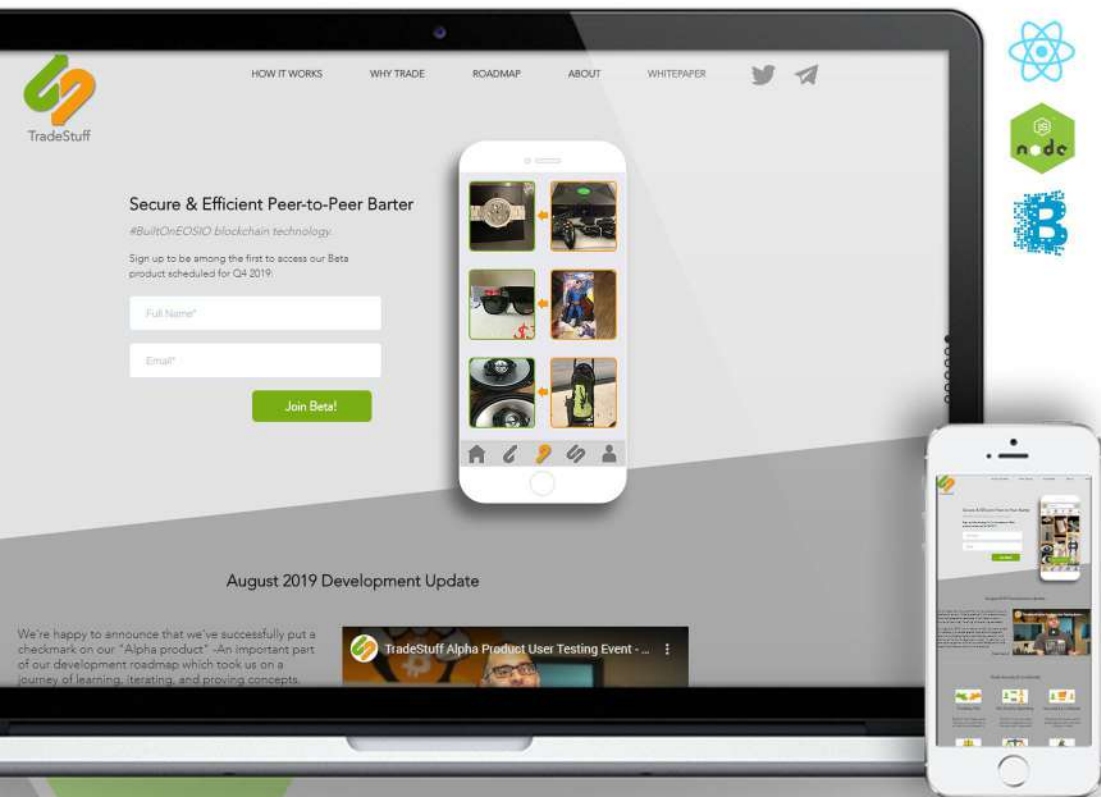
TradeStuff

HOW IT WORKS
WHY TRADE
ROADMAP
ABOUT
WHITEPAPER

Secure & Efficient Peer-to-Peer Barter

#BuiltOnEOSIO blockchain technology.

Sign up to be among the first to access our Beta product scheduled for Q4 2019.

Full Name*

Email*

Join Beta!

node

August 2019 Development Update

We're happy to announce that we've successfully put a checkmark on our "Alpha product" -An important part of our development roadmap which took us on a journey of learning, iterating, and proving concepts.

TradeStuff Alpha Product User Testing Event - ...